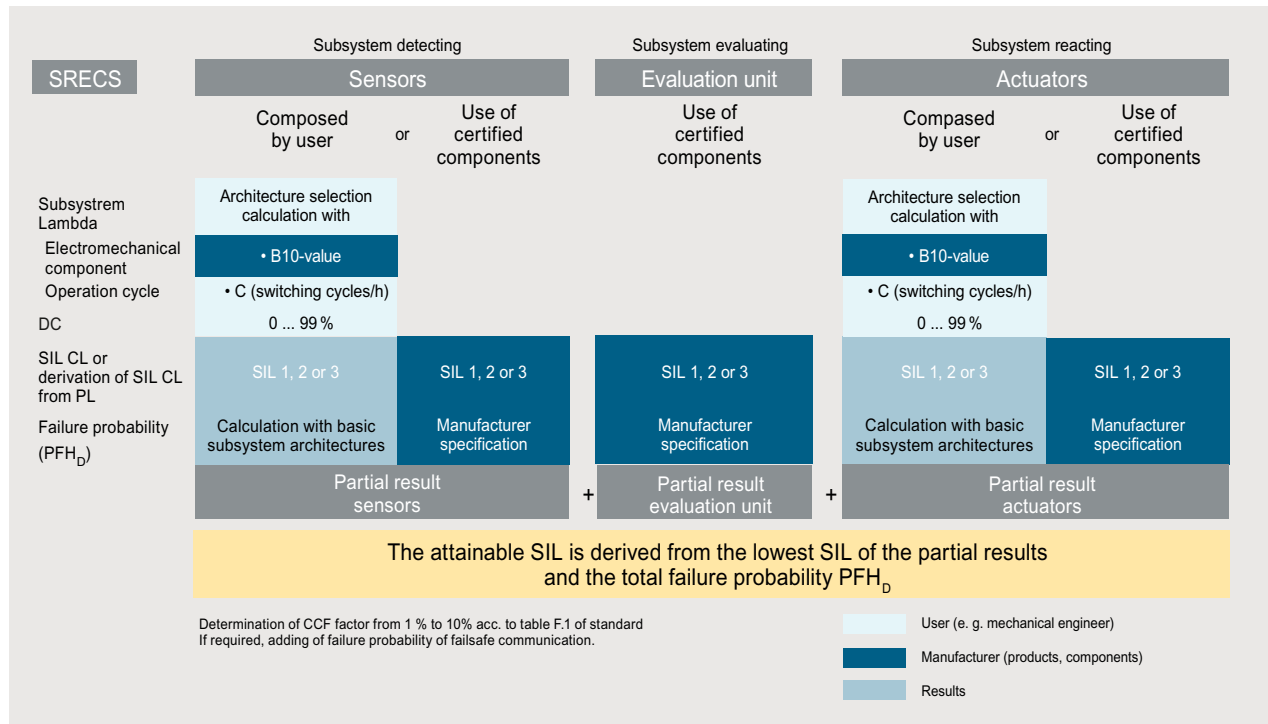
SRECS

Subsystem detecting

Sensors

Composed by user

or

Use of certified components

Subsystem evaluating

Evaluation unit

Use of certified components

Subsystem reacting

Actuators

Compased by user

or

Use of certified components

Subsystem Lambda

Electromechanical component

Operation cycle

DC

SIL CL or derivation of SIL CL from PL

Failure probability ($PFH_D$)

Architecture selection calculation with

• B10-value

• C (switching cycles/h)

0 ... 99 %

SIL 1, 2 or 3

Calculation with basic subsystem architectures

SIL 1, 2 or 3

Manufacturer specification

SIL 1, 2 or 3

Manufacturer specification

Architecture selection calculation with

• B10-value

• C (switching cycles/h)

0 ... 99 %

SIL 1, 2 or 3

Calculation with basic subsystem architectures

SIL 1, 2 or 3

Manufacturer specification

Partial result sensors

+

Partial result evaluation unit

+

Partial result actuators

The attainable SIL is derived from the lowest SIL of the partial results and the total failure probability $PFH_D$

Determination of CCF factor from 1 % to 10% acc. to table F.1 of standard
If required, adding of failure probability of failsafe communication.

User (e. g. mechanical engineer)

Manufacturer (products, components)

Results